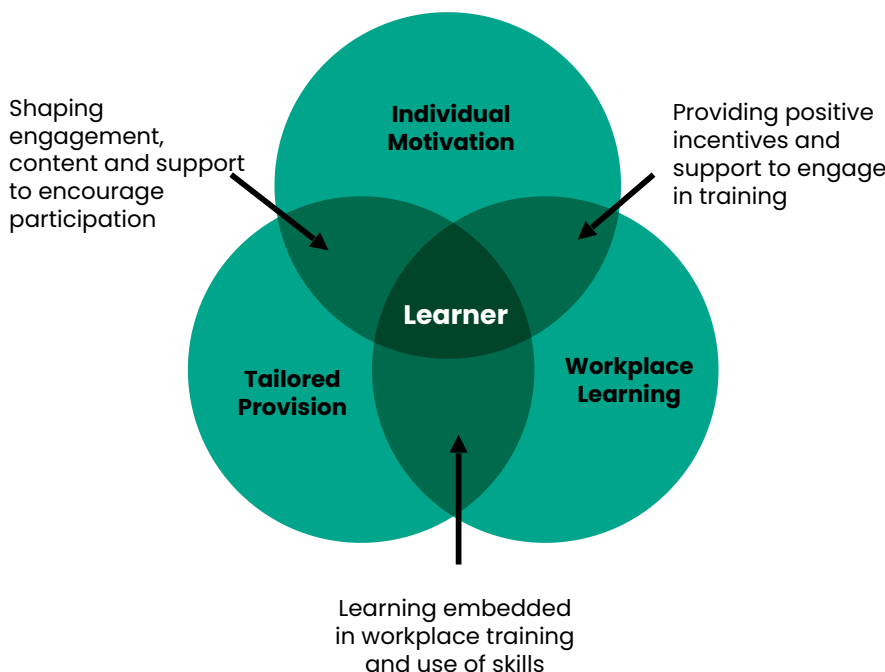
Shaping engagement, content and support to encourage participation

Individual Motivation

Providing positive incentives and support to engage in training

Learner

Tailored Provision

Workplace Learning

Learning embedded in workplace training and use of skills